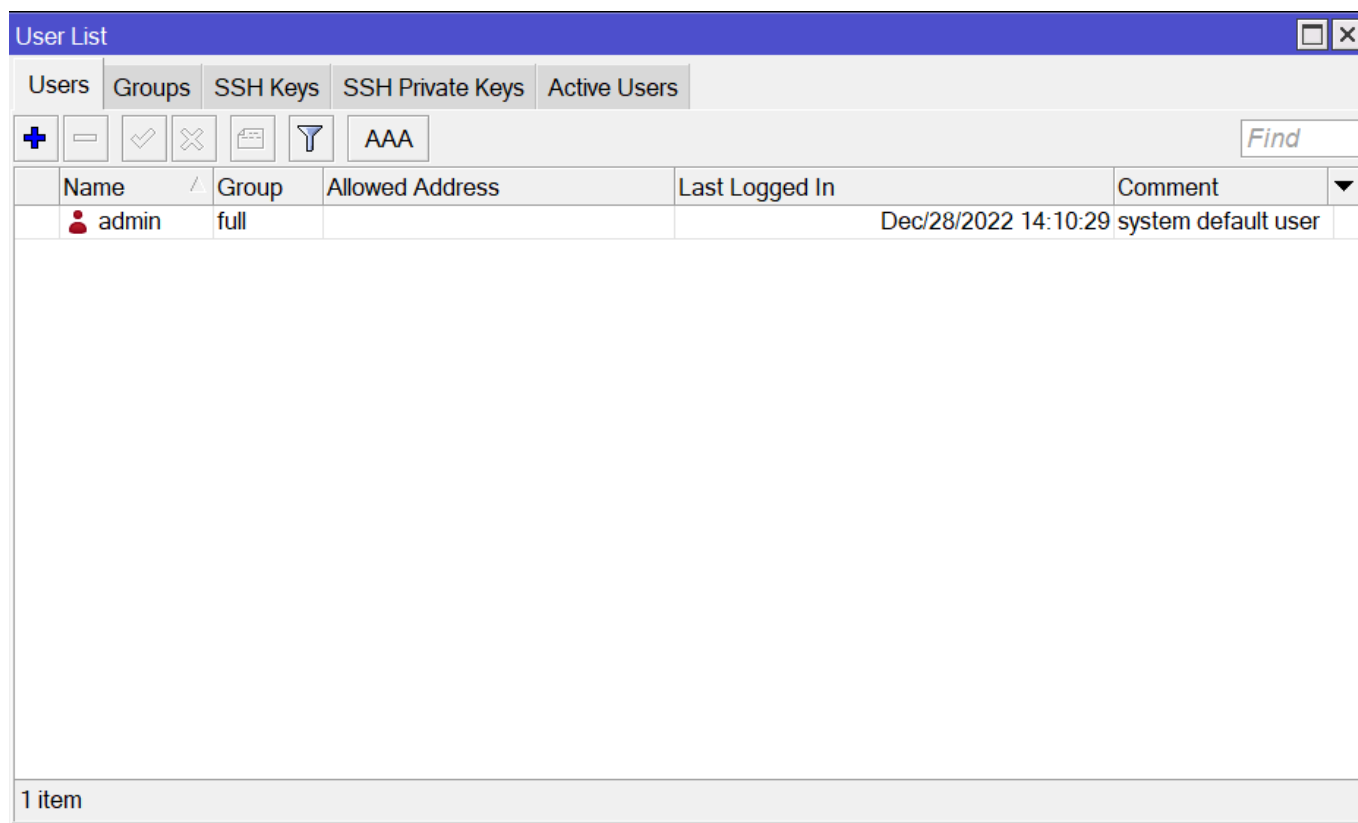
User List

Users | Groups | SSH Keys | SSH Private Keys | Active Users

AAA

Find

| Name | Group | Allowed Address | Last Logged In | Comment |
|---|---|---|---|---|
| admin | full | | Dec/28/2022 14:10:29 | system default user |

1 item